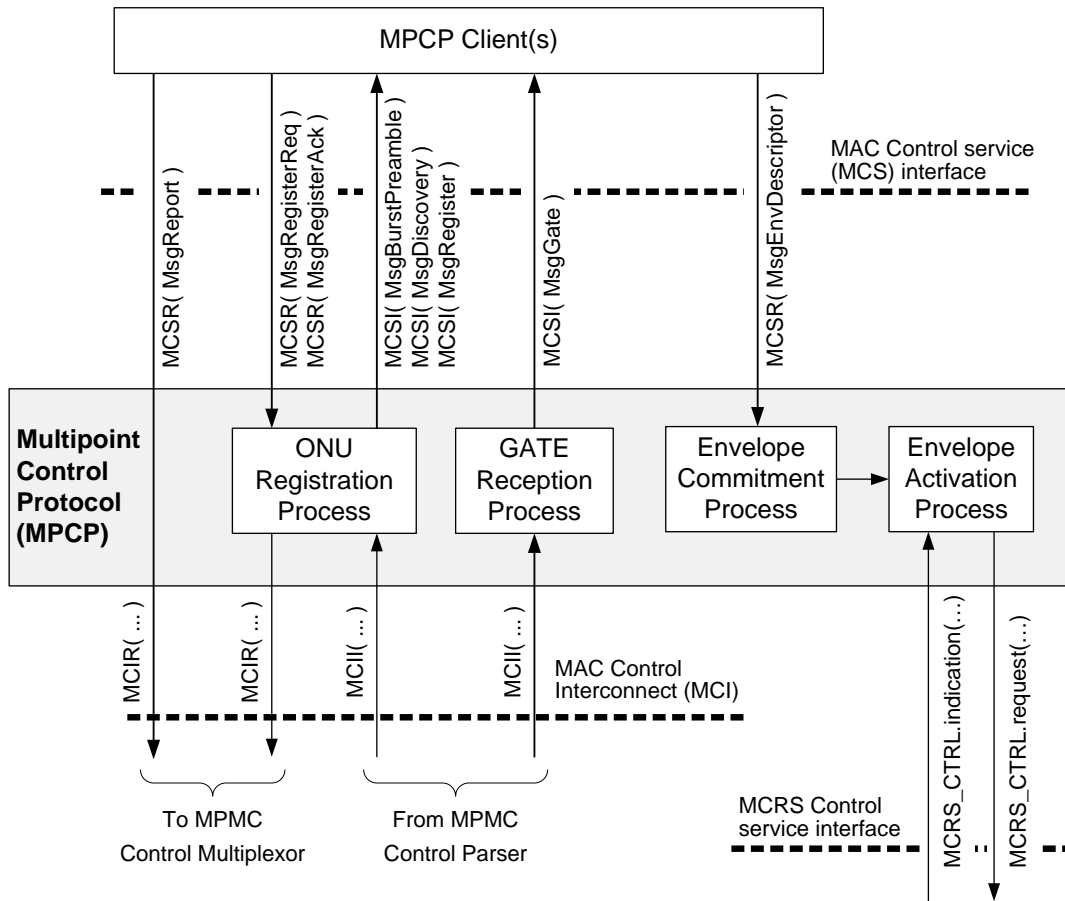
MPCP Client(s)

MCSR( MsgReport )

MCSR( MsgRegisterReq )
MCSR( MsgRegisterAck )

MCSI( MsgBurstPreamble )
MCSI( MsgDiscovery )
MCSI( MsgRegister )

MCSI( MsgGate )

MCSR( MsgEnvDescriptor )

MAC Control service (MCS) interface

Multipoint Control Protocol (MPCP)

ONU Registration Process

GATE Reception Process

Envelope Commitment Process

Envelope Activation Process

MCIR( ... )

MCIR( ... )

MCII( ... )

MCII( ... )

MAC Control Interconnect (MCI)

MCRS_CTRL.indication(...)

MCRS_CTRL.request(...)

To MPMC Control Multiplexor

From MPMC Control Parser

MCRS Control service interface